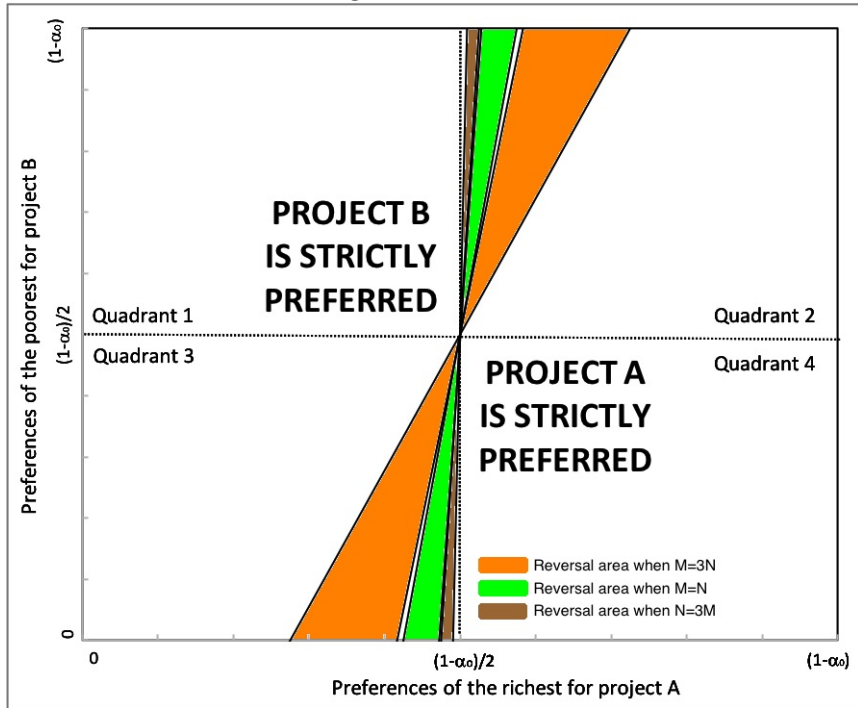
$(1-\alpha_0)$

PROJECT B IS STRICTLY PREFERRED

Quadrant 1

Quadrant 2

$(1-\alpha_0)/2$

Quadrant 3

Quadrant 4

PROJECT A IS STRICTLY PREFERRED

Preferences of the poorest for project B

Reversal area when M=3N
Reversal area when M=N
Reversal area when N=3M

0

0

$(1-\alpha_0)/2$

$(1-\alpha_0)$

Preferences of the richest for project A